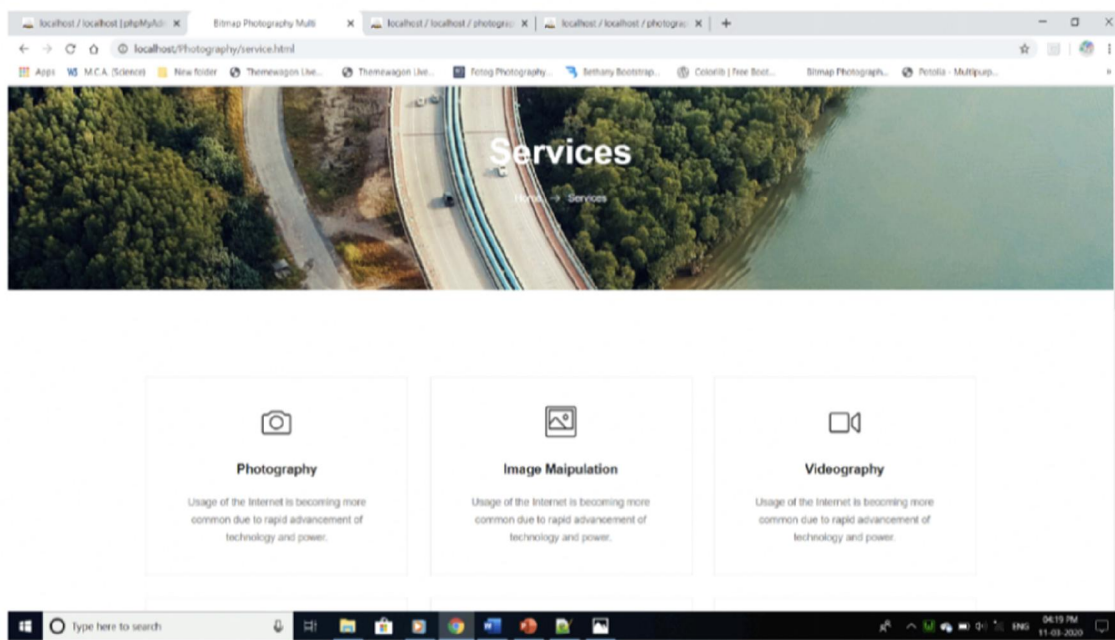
localhost / localhost | phpMyAdr ×
Bitmap Photography Multi ×
localhost / localhost / photogra ×
localhost / localhost / photogra ×
+

localhost/Photography/service.html

Apps  M.C.A. (Science)  New folder  Themewagon Live...  Themewagon Live...  Fotog Photography...  Bethany Bootstrap...  Colorlib | Free Boot...  Bitmap Photograph...  Petolia - Multipurp...

Services

Home → Services

Photography

Usage of the Internet is becoming more common due to rapid advancement of technology and power.

Image Maipulation

Usage of the Internet is becoming more common due to rapid advancement of technology and power.

Videography

Usage of the Internet is becoming more common due to rapid advancement of technology and power.

Type here to search

ENG 04:19 PM 11-03-2020